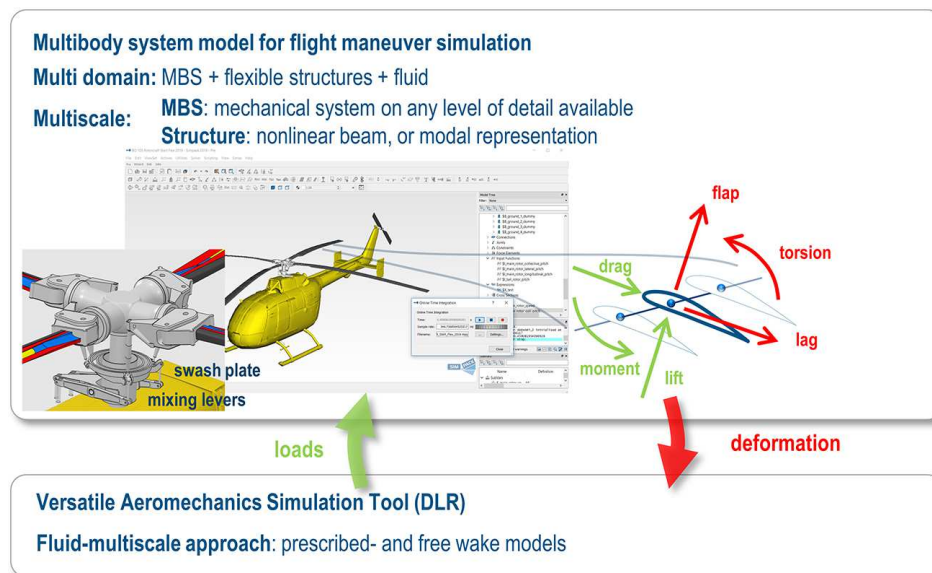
Multibody system model for flight maneuver simulation

Multi domain: MBS + flexible structures + fluid

Multiscale: MBS: mechanical system on any level of detail available
Structure: nonlinear beam, or modal representation

flap

torsion

drag

lag

moment

lift

swash plate

mixing levers

loads

deformation

Versatile Aeromechanics Simulation Tool (DLR)

Fluid-multiscale approach: prescribed- and free wake models